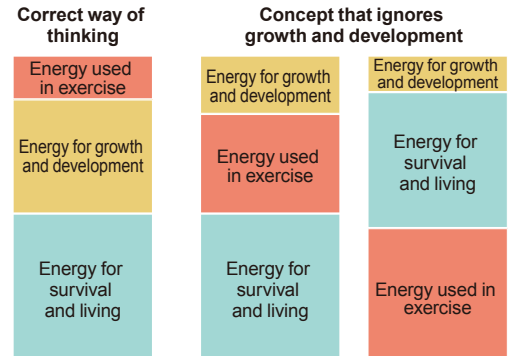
Correct way of thinking

Energy used in exercise

Energy for growth and development

Energy for survival and living

Concept that ignores growth and development

Energy for growth and development

Energy used in exercise

Energy for survival and living

Energy for growth and development

Energy for survival and living

Energy used in exercise